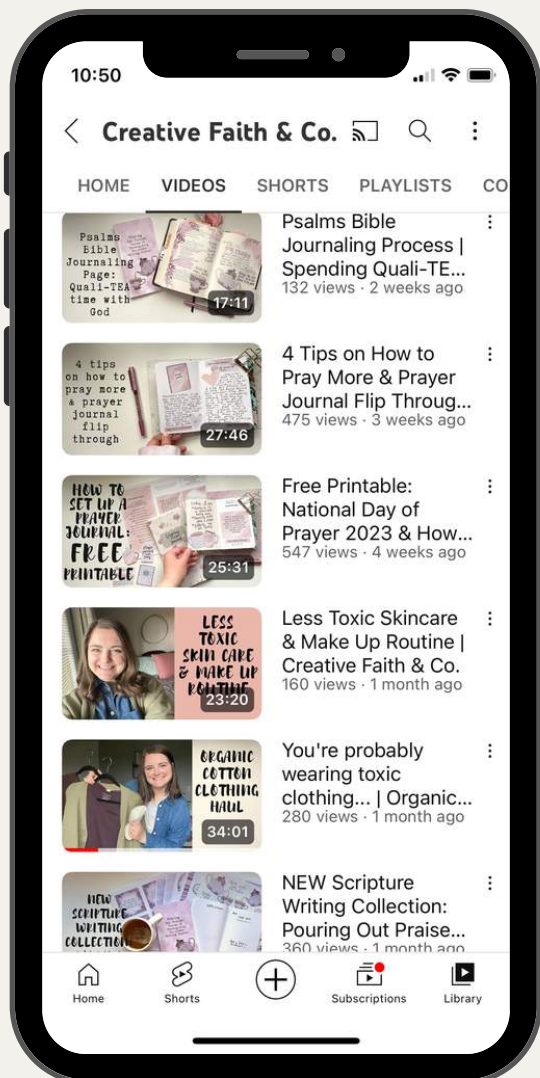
10:50

Creative Faith & Co.

HOME VIDEOS SHORTS PLAYLISTS CO

Psalms Bible Journaling Page: Quali-TEA time with God

17:11

Psalms Bible Journaling Process | Spending Quali-TE...
132 views · 2 weeks ago

4 tips on how to pray more & prayer journal flip through

27:46

4 Tips on How to Pray More & Prayer Journal Flip Throug...
475 views · 3 weeks ago

HOW TO SET UP A PRAYER JOURNAL: FREE PRINTABLE

25:31

Free Printable: National Day of Prayer 2023 & How...
547 views · 4 weeks ago

LESS TOXIC SKIN CARE & MAKE UP ROUTINE

23:20

Less Toxic Skincare & Make Up Routine | Creative Faith & Co.
160 views · 1 month ago

ORGANIC COTTON CLOTHING HAUL

34:01

You're probably wearing toxic clothing... | Organic...
280 views · 1 month ago

NEW SCRIPTURE WRITING COLLECTION

NEW Scripture Writing Collection: Pouring Out Praise...
360 views · 1 month ago

Home Shorts Subscriptions Library